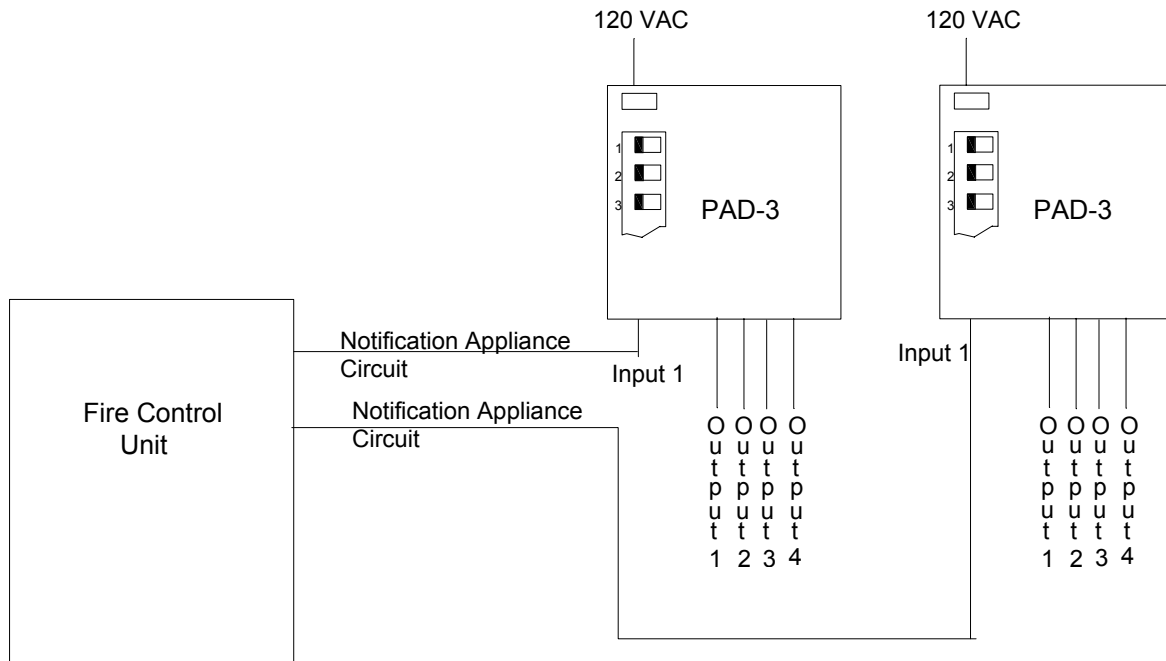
120 VAC

120 VAC

1
2
3

PAD-3

1
2
3

PAD-3

Fire Control Unit

Notification Appliance Circuit

Input 1

Notification Appliance Circuit

Output 1 Output 2 Output 3 Output 4

Input 1

Output 1 Output 2 Output 3 Output 4